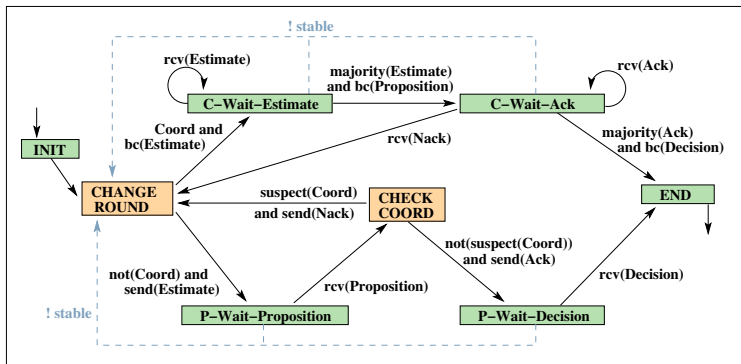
! stable

rcv(Estimate)

C−Wait−Estimate

majority(Estimate) and bc(Proposition)

C−Wait−Ack

rcv(Ack)

INIT

Coord and bc(Estimate)

rcv(Nack)

majority(Ack) and bc(Decision)

CHANGE ROUND

suspect(Coord) and send(Nack)

CHECK COORD

END

not(suspect(Coord)) and send(Ack)

not(Coord) and send(Estimate)

rcv(Proposition)

rcv(Decision)

! stable

P−Wait−Proposition

P−Wait−Decision